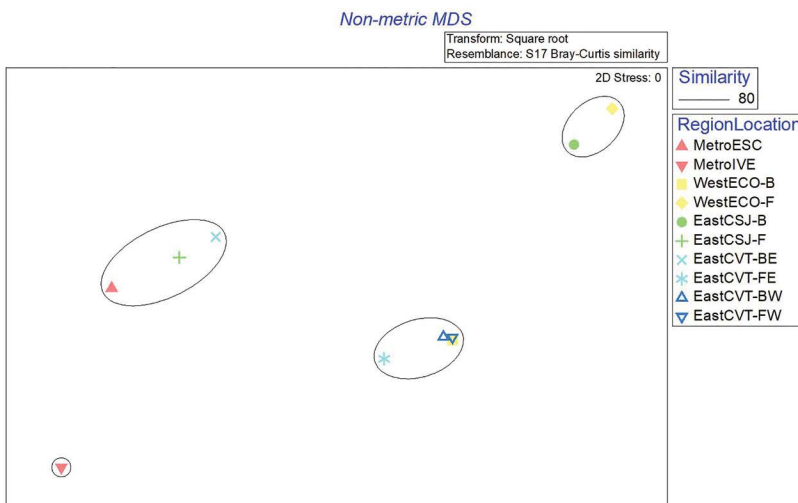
Non-metric MDS

Transform: Square root
Resemblance: S17 Bray-Curtis similarity

2D Stress: 0

Similarity
80

RegionLocation
MetroESC
MetroIVE
WestECO-B
WestECO-F
EastCSJ-B
EastCSJ-F
EastCVT-BE
EastCVT-FE
EastCVT-BW
EastCVT-FW